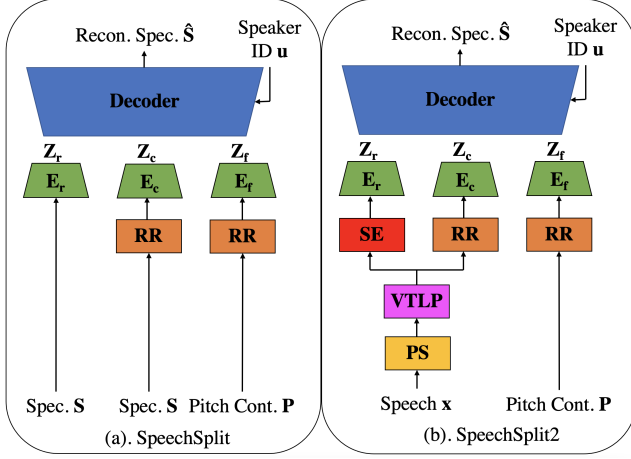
Recon. Spec. $\hat{\mathbf{S}}$

Speaker ID $\mathbf{u}$

Decoder

$\mathbf{Z_r}$ $\mathbf{Z_c}$ $\mathbf{Z_f}$

$\mathbf{E_r}$ $\mathbf{E_c}$ $\mathbf{E_f}$

RR RR

Spec. $\mathbf{S}$ Spec. $\mathbf{S}$ Pitch Cont. $\mathbf{P}$

(a). SpeechSplit

Recon. Spec. $\hat{\mathbf{S}}$

Speaker ID $\mathbf{u}$

Decoder

$\mathbf{Z_r}$ $\mathbf{Z_c}$ $\mathbf{Z_f}$

$\mathbf{E_r}$ $\mathbf{E_c}$ $\mathbf{E_f}$

SE RR RR

VTLP

PS

Speech $\mathbf{x}$ Pitch Cont. $\mathbf{P}$

(b). SpeechSplit2